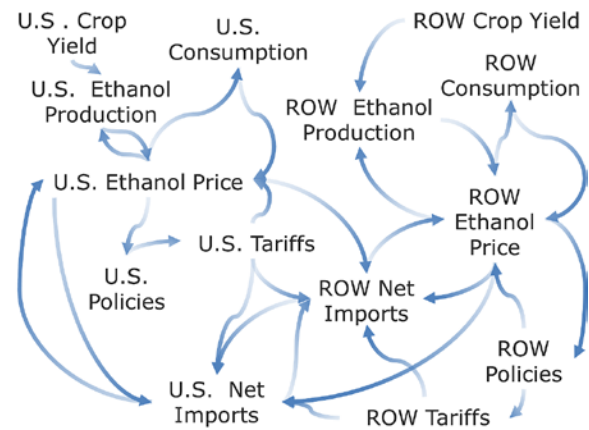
U.S . Crop Yield

U.S. Consumption

ROW Crop Yield

U.S. Ethanol Production

ROW Consumption

ROW Ethanol Production

U.S. Ethanol Price

ROW Ethanol Price

U.S. Tariffs

U.S. Policies

ROW Net Imports

ROW Policies

U.S. Net Imports

ROW Tariffs